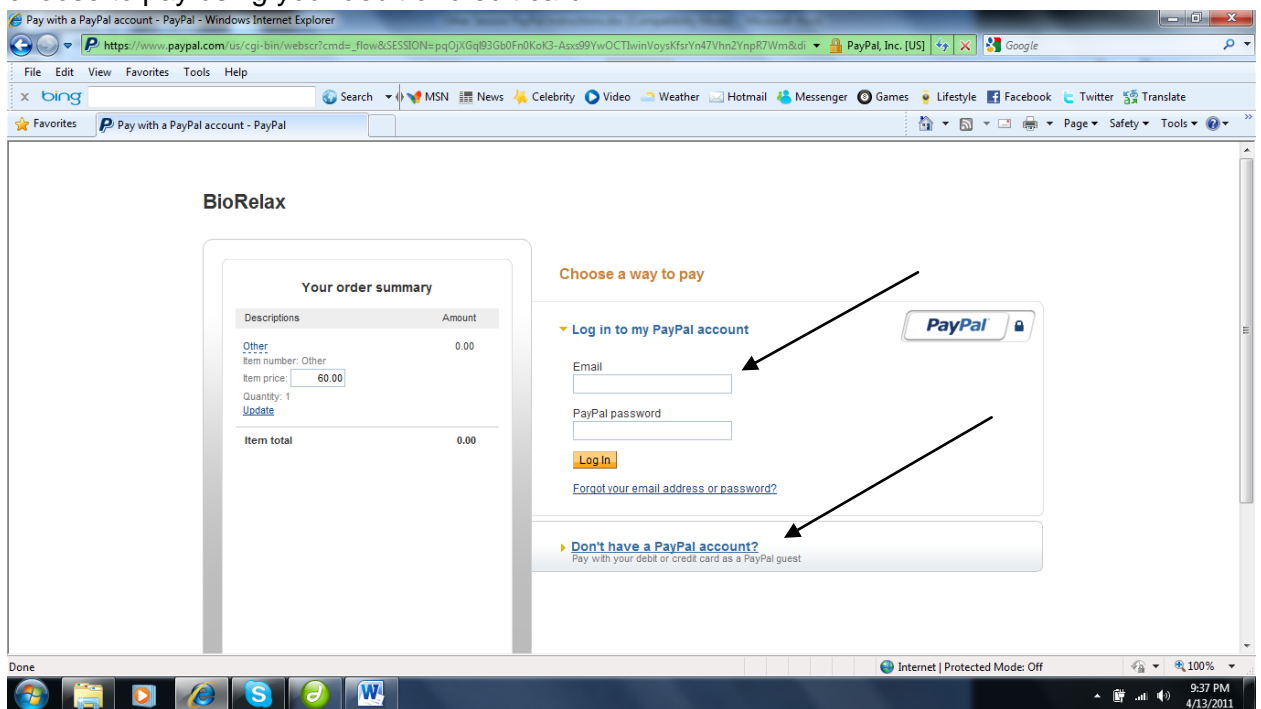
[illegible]

Pay with a PayPal account - PayPal - Windows Internet Explorer

https://www.paypal.com/us/cgi-bin/webscr?cmd=_flow&SESSION=pqOjXGql93Gb0Fn0KoK3-Asxs99YwOCTlwinVoysKfsrYn47Vhn2YnpR7Wm&di PayPal, Inc. [US] Google

File Edit View Favorites Tools Help

bing Search MSN News Celebrity Video Weather Hotmail Messenger Games Lifestyle Facebook Twitter Translate

Favorites Pay with a PayPal account - PayPal

Page Safety Tools

BioRelax

Your order summary

| Descriptions | Amount |
|---|---|
| Other<br>Item number: Other<br>Item price: 60.00<br>Quantity: 1<br>Update | 0.00 |
| Item total | 0.00 |

Choose a way to pay

Log in to my PayPal account

PayPal

Email

PayPal password

Log In

Forgot your email address or password?

Don't have a PayPal account?
Pay with your debit or credit card as a PayPal guest

Done

Internet | Protected Mode: Off

100%

9:37 PM
4/13/2011